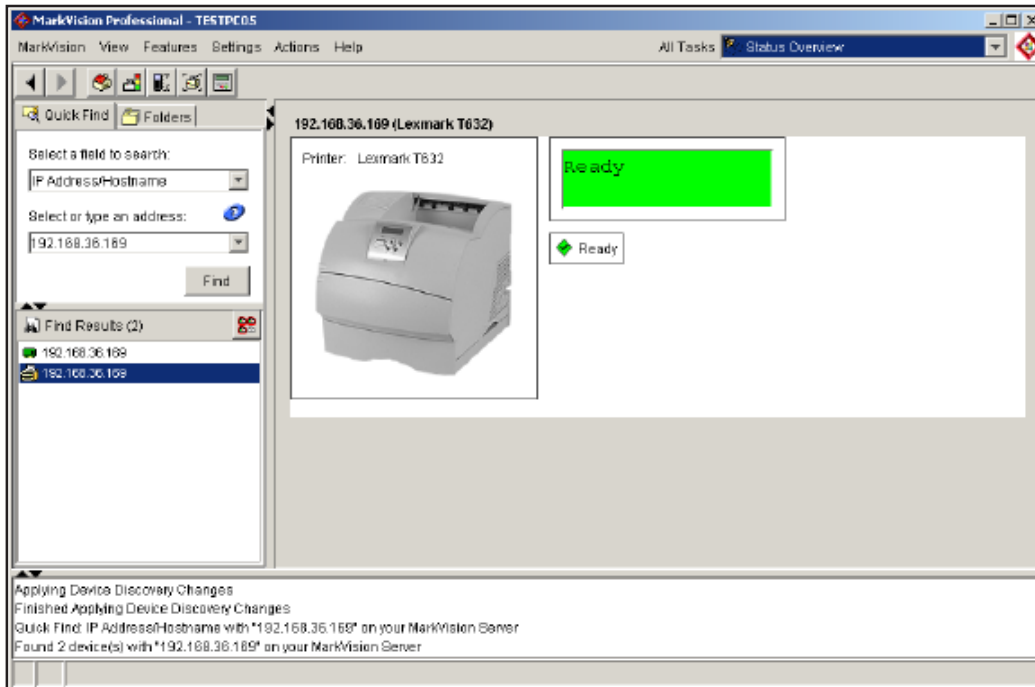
MarkVision Professional - TESTPC05

MarkVision View Features Settings Actions Help

All Tasks Status Overview

Quick Find Folders

Select a field to search:

IP Address/Hostname

Select or type an address:

192.168.36.169

Find

Find Results (2)

192.168.36.169

192.168.36.169

192.168.36.169 (Lexmark T632)

Printer: Lexmark T632

Ready

Ready

Applying Device Discovery Changes
Finished Applying Device Discovery Changes
Quick Find: IP Address/Hostname with "192.168.36.169" on your MarkVision Server
Found 2 device(s) with "192.168.36.169" on your MarkVision Server